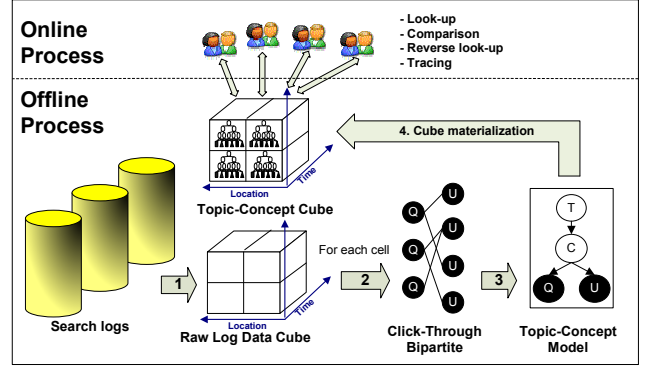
Online Process

- Look-up
- Comparison
- Reverse look-up
- Tracing

Offline Process

4. Cube materialization

Time

Location

Topic-Concept Cube

T

C

Q

U

For each cell

Q

U

Q

U

Q

U

U

1

2

3

Time

Location

Search logs

Raw Log Data Cube

Click-Through Bipartite

Topic-Concept Model